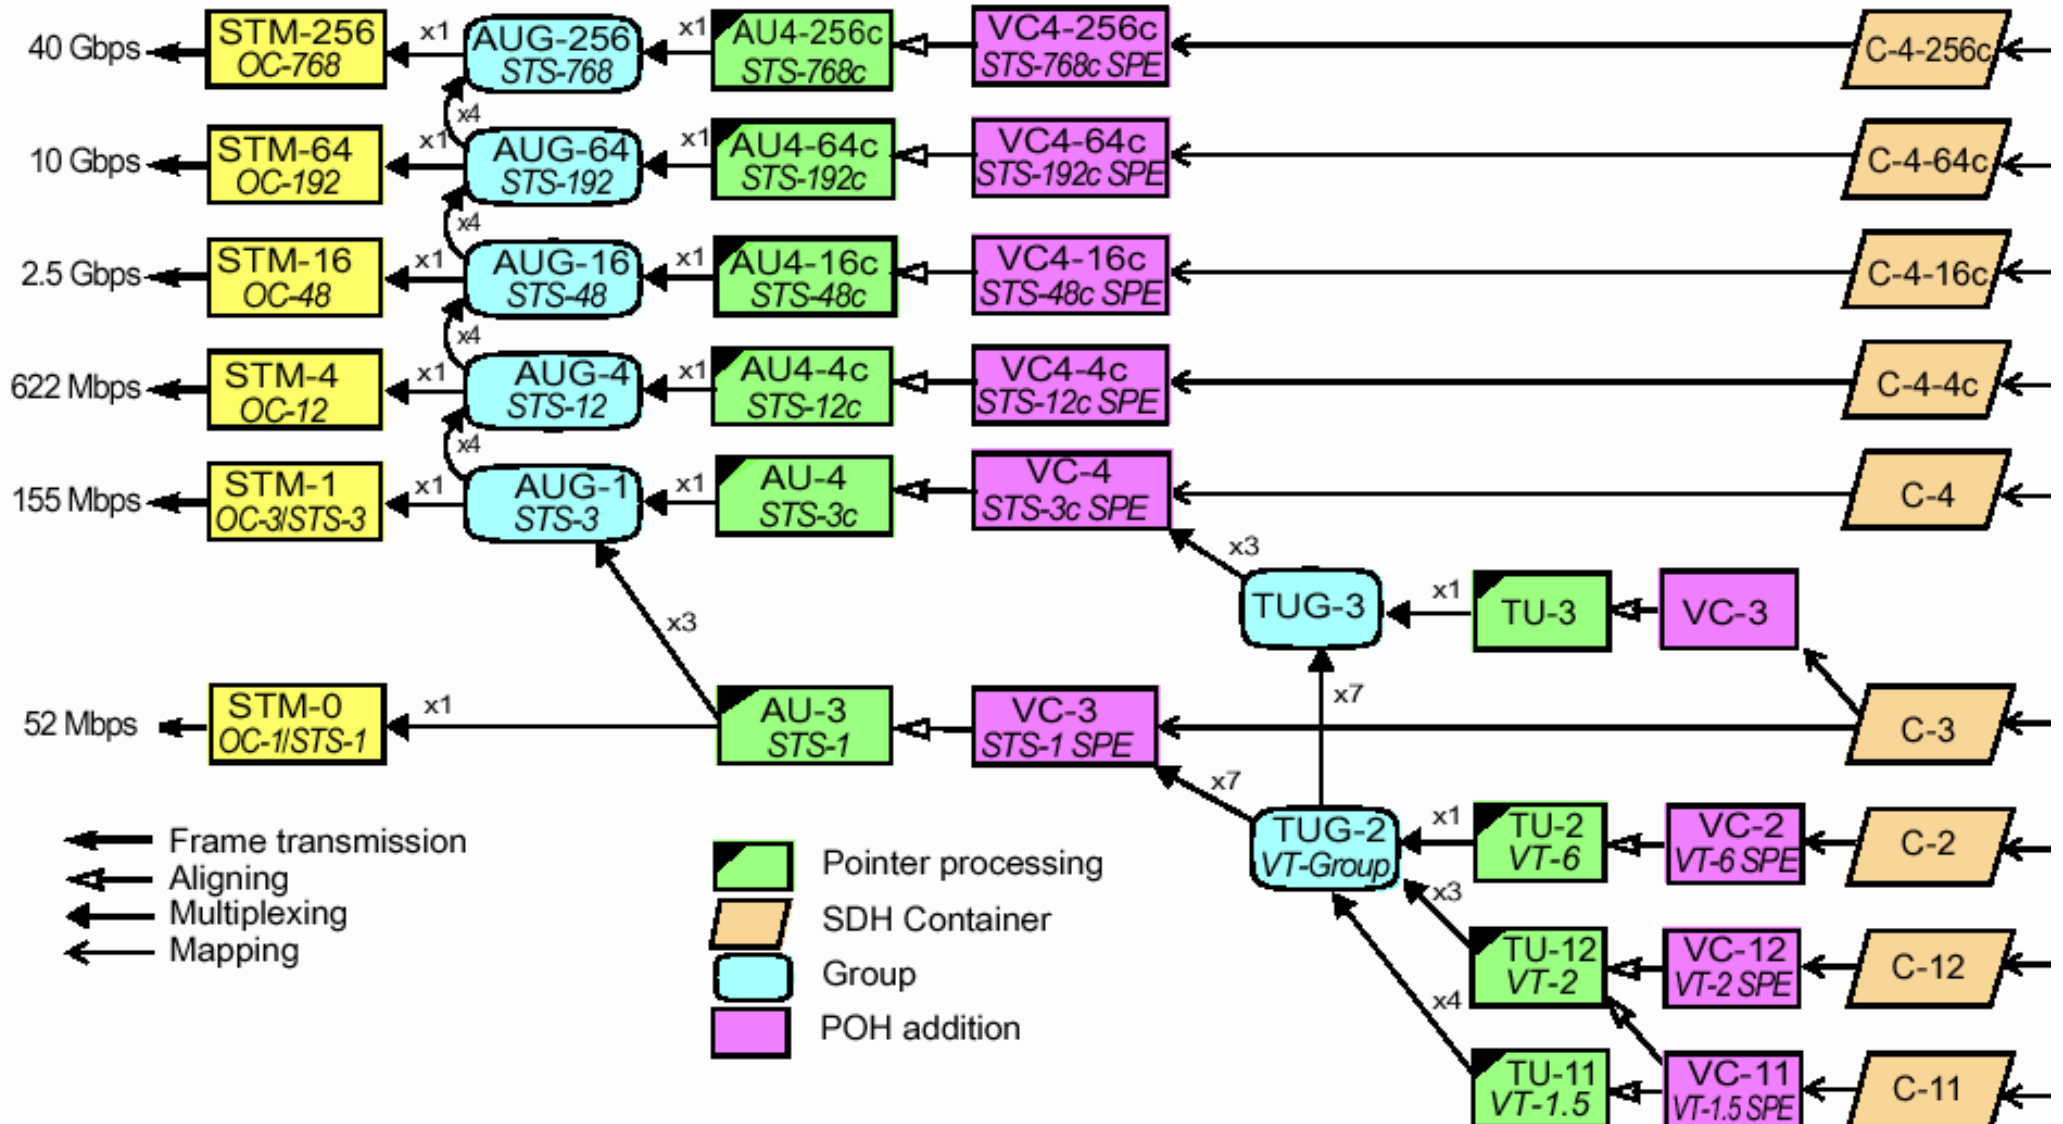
40 Gbps
STM-256
OC-768
x1
AUG-256
STS-768
x1
AU4-256c
STS-768c
VC4-256c
STS-768c SPE
C-4-256c

x4

10 Gbps
STM-64
OC-192
x1
AUG-64
STS-192
x1
AU4-64c
STS-192c
VC4-64c
STS-192c SPE
C-4-64c

x4

2.5 Gbps
STM-16
OC-48
x1
AUG-16
STS-48
x1
AU4-16c
STS-48c
VC4-16c
STS-48c SPE
C-4-16c

x4

622 Mbps
STM-4
OC-12
x1
AUG-4
STS-12
x1
AU4-4c
STS-12c
VC4-4c
STS-12c SPE
C-4-4c

x4

155 Mbps
STM-1
OC-3/STS-3
x1
AUG-1
STS-3
x1
AU-4
STS-3c
VC-4
STS-3c SPE
C-4

x3
TUG-3
x1
TU-3
VC-3

x3
x7

52 Mbps
STM-0
OC-1/STS-1
x1
AU-3
STS-1
VC-3
STS-1 SPE
C-3

x7
TUG-2
VT-Group
x1
TU-2
VT-6
VC-2
VT-6 SPE
C-2

x3
TU-12
VT-2
VC-12
VT-2 SPE
C-12

x4
TU-11
VT-1.5
VC-11
VT-1.5 SPE
C-11

Frame transmission
Aligning
Multiplexing
Mapping

Pointer processing
SDH Container
Group
POH addition